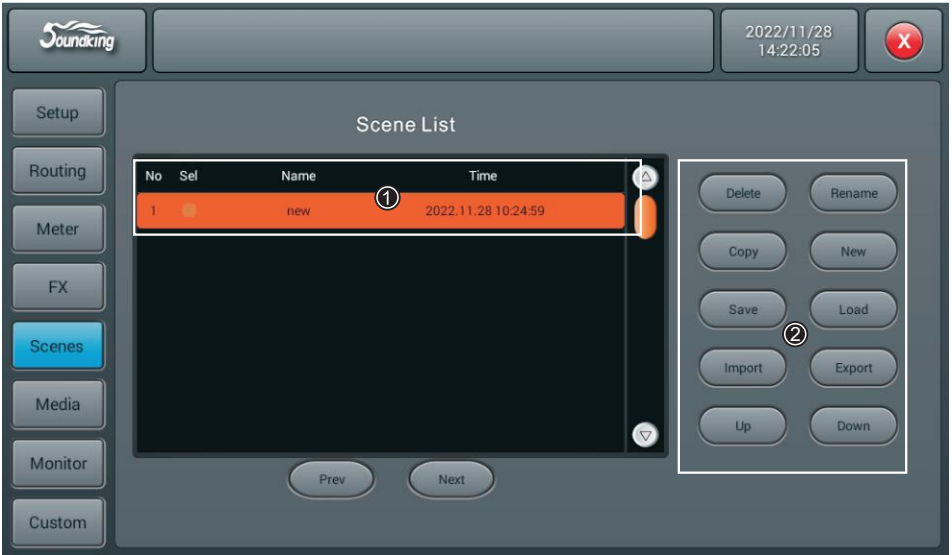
Soundking

2022/11/28
14:22:05

X

Setup

Routing

Meter

FX

Scenes

Media

Monitor

Custom

Scene List

| No | Sel | Name | Time |
|---|---|---|---|
| 1 | | new | 2022.11.28 10:24:59 |

①

Prev

Next

Delete

Rename

Copy

New

Save

Load

②

Import

Export

Up

Down